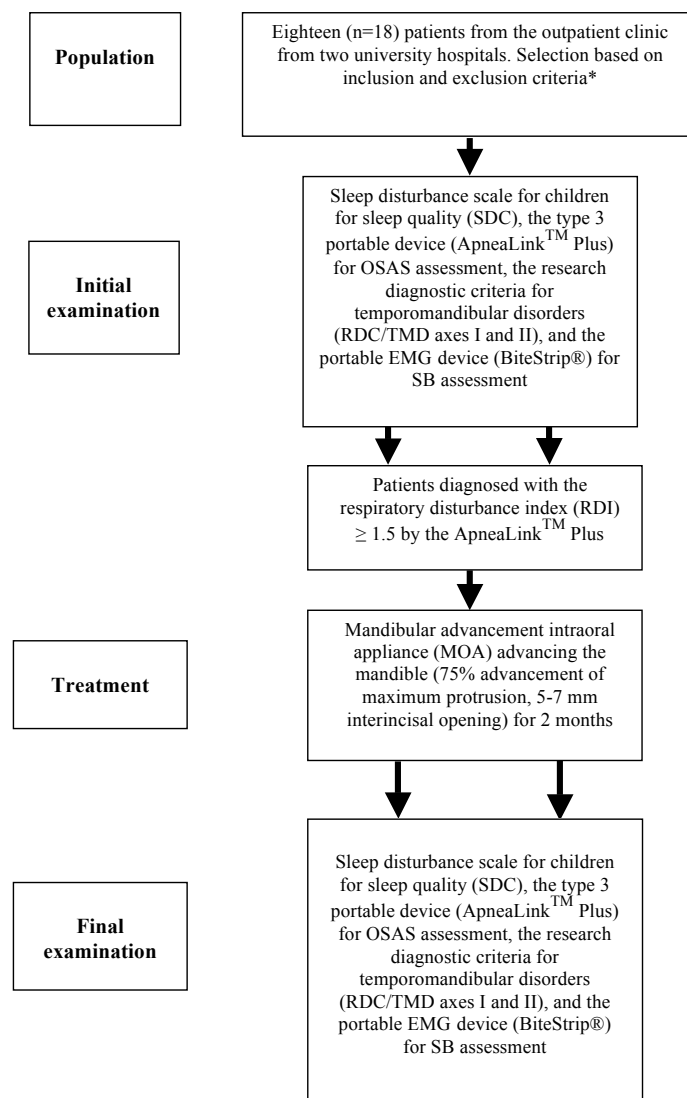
Population

Eighteen (n=18) patients from the outpatient clinic from two university hospitals. Selection based on inclusion and exclusion criteria*

Initial examination

Sleep disturbance scale for children for sleep quality (SDC), the type 3 portable device (ApneaLink$^{TM}$ Plus) for OSAS assessment, the research diagnostic criteria for temporomandibular disorders (RDC/TMD axes I and II), and the portable EMG device (BiteStrip®) for SB assessment

Patients diagnosed with the respiratory disturbance index (RDI) $\geq 1.5$ by the ApneaLink$^{TM}$ Plus

Treatment

Mandibular advancement intraoral appliance (MOA) advancing the mandible (75% advancement of maximum protrusion, 5-7 mm interincisal opening) for 2 months

Final examination

Sleep disturbance scale for children for sleep quality (SDC), the type 3 portable device (ApneaLink$^{TM}$ Plus) for OSAS assessment, the research diagnostic criteria for temporomandibular disorders (RDC/TMD axes I and II), and the portable EMG device (BiteStrip®) for SB assessment